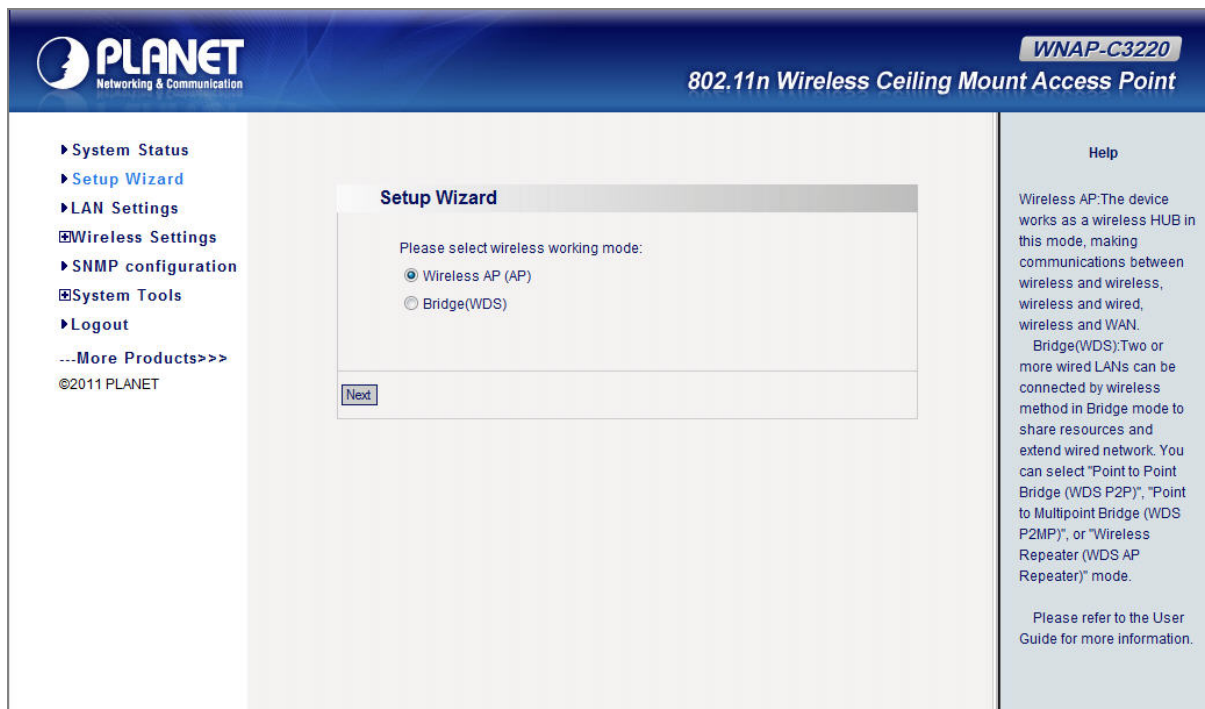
PLANET
Networking & Communication

WNAP-C3220
802.11n Wireless Ceiling Mount Access Point

▸System Status
▸Setup Wizard
▸LAN Settings
⊞Wireless Settings
▸SNMP configuration
⊞System Tools
▸Logout
---More Products>>>
©2011 PLANET

Setup Wizard

Please select wireless working mode:

Wireless AP (AP)

Bridge(WDS)

Next

Help

Wireless AP:The device works as a wireless HUB in this mode, making communications between wireless and wireless, wireless and wired, wireless and WAN.

Bridge(WDS):Two or more wired LANs can be connected by wireless method in Bridge mode to share resources and extend wired network. You can select "Point to Point Bridge (WDS P2P)", "Point to Multipoint Bridge (WDS P2MP)", or "Wireless Repeater (WDS AP Repeater)" mode.

Please refer to the User Guide for more information.